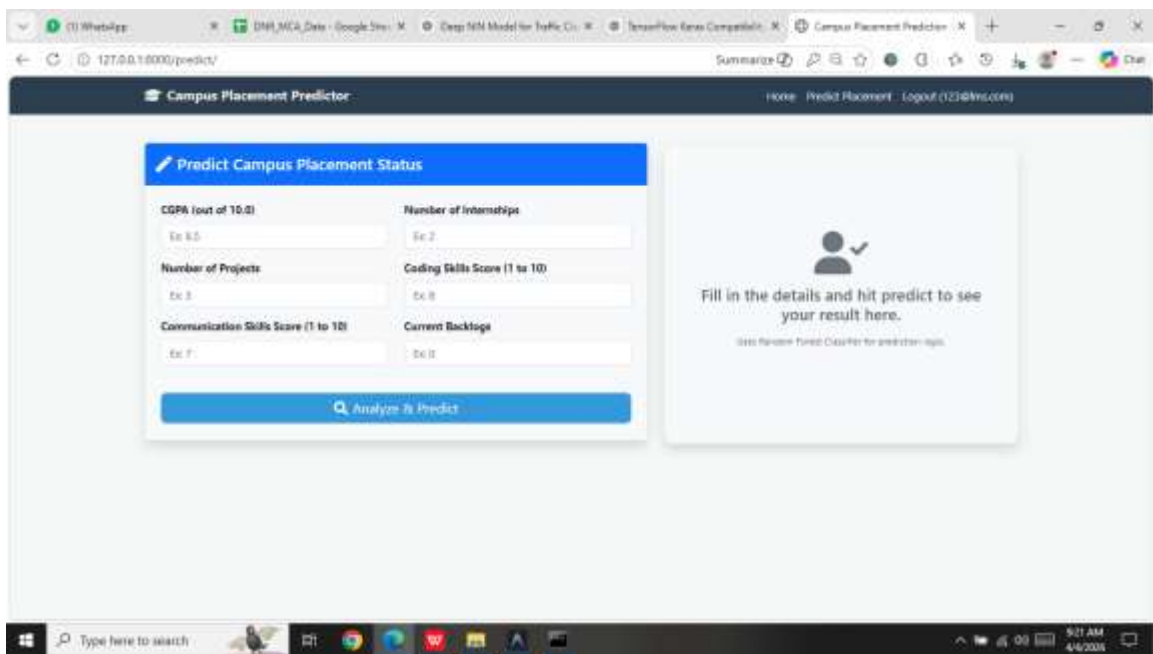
(1) WhatsApp | DNR_MCA_Data - Google She | Deep NN Model for Traffic Cl | TensorFlow Keras Compatibilit | Campus Placement Predictor

127.0.0.1:8000/predict/

Summarize

Chat

Campus Placement Predictor

Home Predict Placement Logout (123@fms.com)

Predict Campus Placement Status

CGPA (out of 10.0)

Ex: 8.5

Number of Internships

Ex: 2

Number of Projects

Ex: 3

Coding Skills Score (1 to 10)

Ex: 8

Communication Skills Score (1 to 10)

Ex: 7

Current Backlogs

Ex: 0

Analyze & Predict

Fill in the details and hit predict to see your result here.

Uses Random Forest Classifier for prediction logic.

Type here to search

9:21 AM
4/4/2026